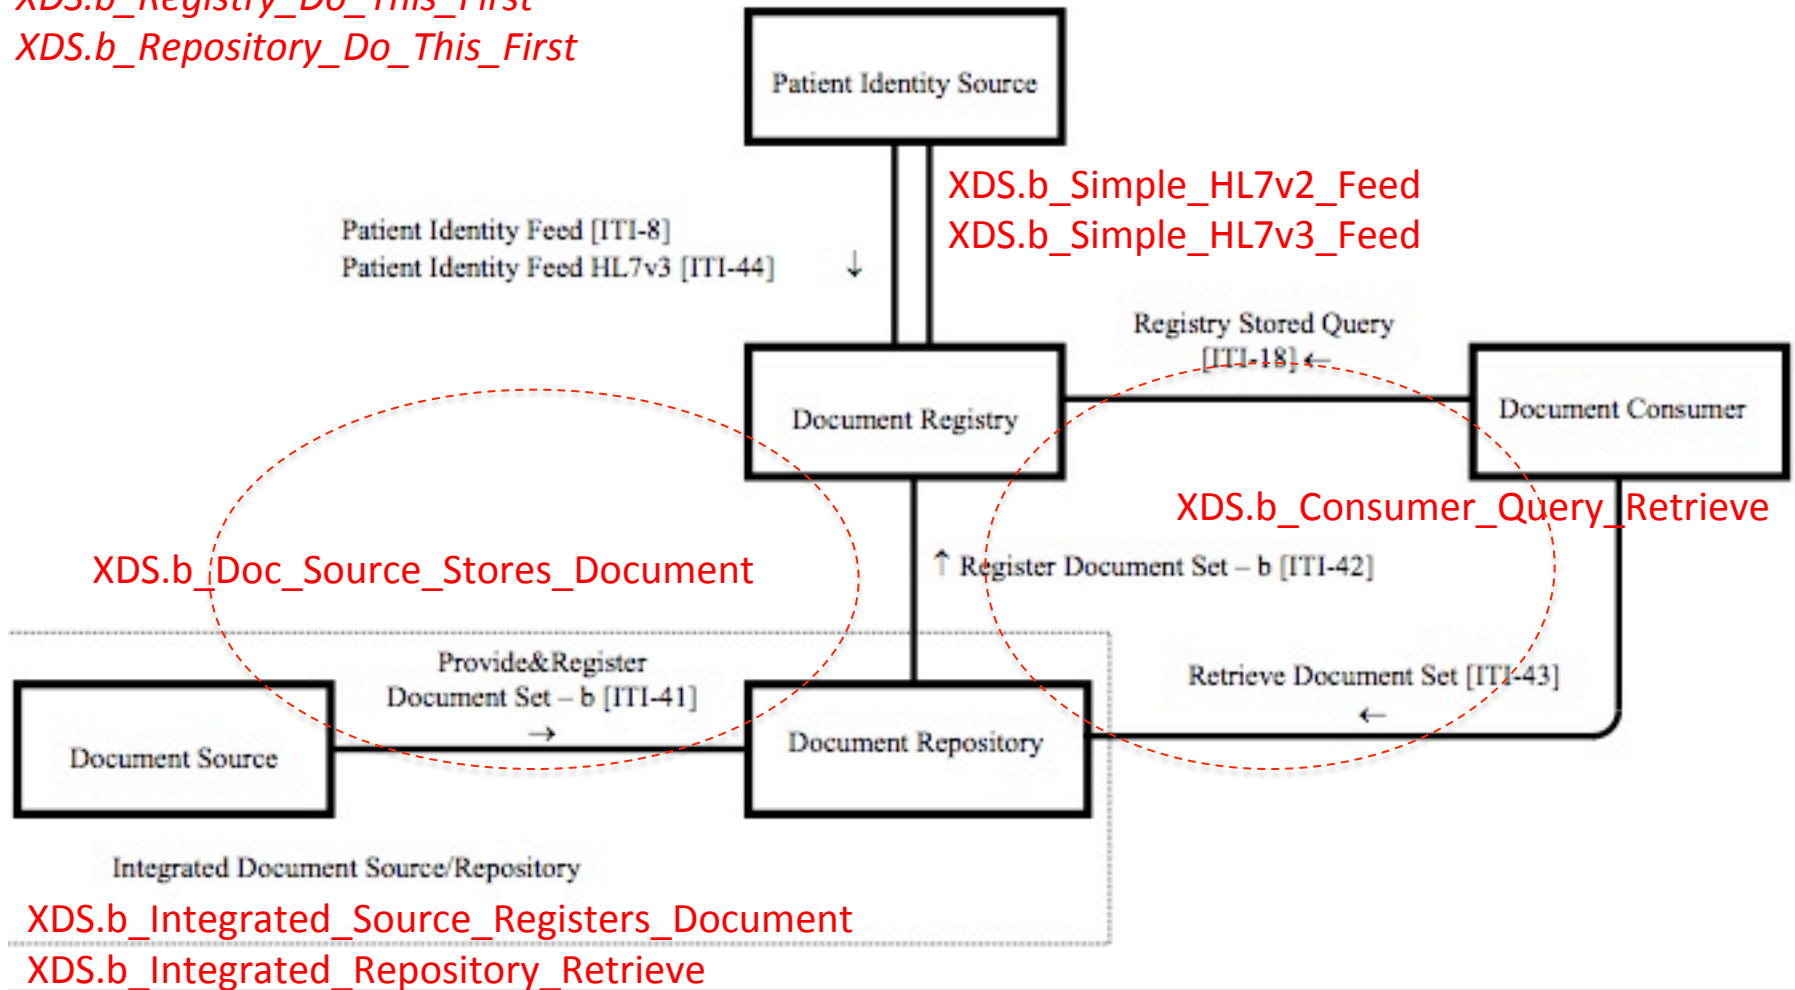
XDS.b_Registry_Do_This_First
XDS.b_Repository_Do_This_First

Patient Identity Source

XDS.b_Simple_HL7v2_Feed
XDS.b_Simple_HL7v3_Feed

Patient Identity Feed [ITI-8]
Patient Identity Feed HL7v3 [ITI-44] ↓

Registry Stored Query
[ITI-18] ←

Document Registry

Document Consumer

XDS.b_Consumer_Query_Retrieve

XDS.b_Doc_Source_Stores_Document

↑ Register Document Set – b [ITI-42]

Provide&Register
Document Set – b [ITI-41]
→

Retrieve Document Set [ITI-43]
←

Document Source

Document Repository

Integrated Document Source/Repository

XDS.b_Integrated_Source_Registers_Document
XDS.b_Integrated_Repository_Retrieve